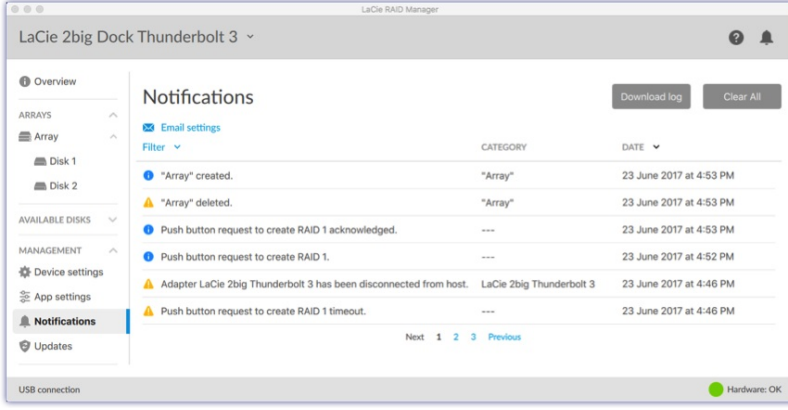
LaCie RAID Manager

LaCie 2big Dock Thunderbolt 3

Overview

ARRAYS

Array

Disk 1

Disk 2

AVAILABLE DISKS

MANAGEMENT

Device settings

App settings

Notifications

Updates

Notifications

Download log

Clear All

Email settings

Filter

| | CATEGORY | DATE |
|---|---|---|
| "Array" created. | "Array" | 23 June 2017 at 4:53 PM |
| "Array" deleted. | "Array" | 23 June 2017 at 4:53 PM |
| Push button request to create RAID 1 acknowledged. | --- | 23 June 2017 at 4:53 PM |
| Push button request to create RAID 1. | --- | 23 June 2017 at 4:52 PM |
| Adapter LaCie 2big Thunderbolt 3 has been disconnected from host. | LaCie 2big Thunderbolt 3 | 23 June 2017 at 4:46 PM |
| Push button request to create RAID 1 timeout. | --- | 23 June 2017 at 4:46 PM |

Next 1 2 3 Previous

USB connection

Hardware: OK